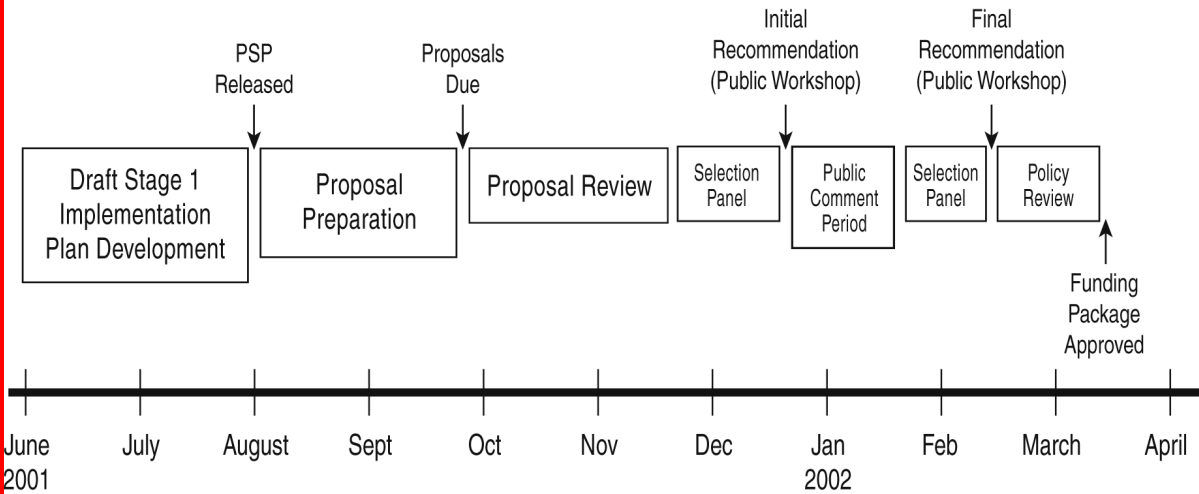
PSP Released

Proposals Due

Initial Recommendation (Public Workshop)

Final Recommendation (Public Workshop)

Draft Stage 1 Implementation Plan Development

Proposal Preparation

Proposal Review

Selection Panel

Public Comment Period

Selection Panel

Policy Review

Funding Package Approved

June 2001

July

August

Sept

Oct

Nov

Dec

Jan 2002

Feb

March

April